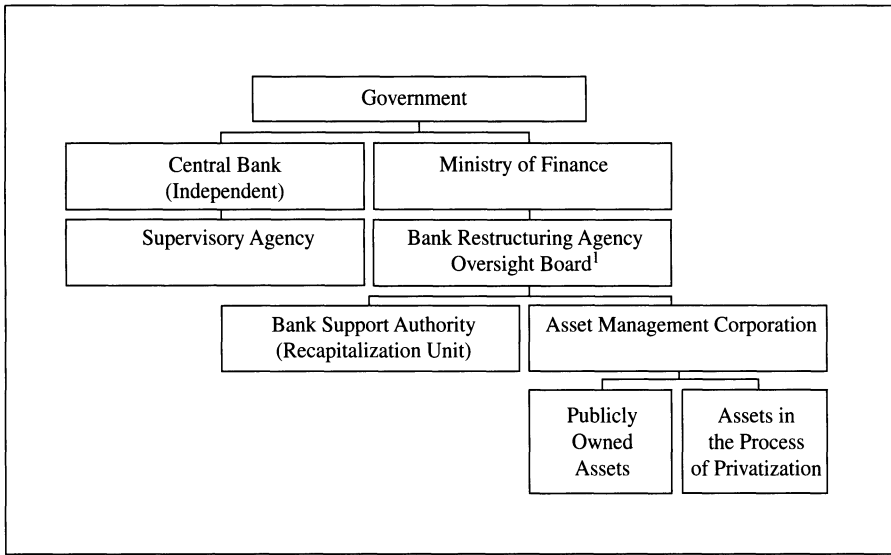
Government

Central Bank (Independent)

Ministry of Finance

Supervisory Agency

Bank Restructuring Agency Oversight Board$^1$

Bank Support Authority (Recapitalization Unit)

Asset Management Corporation

Publicly Owned Assets

Assets in the Process of Privatization